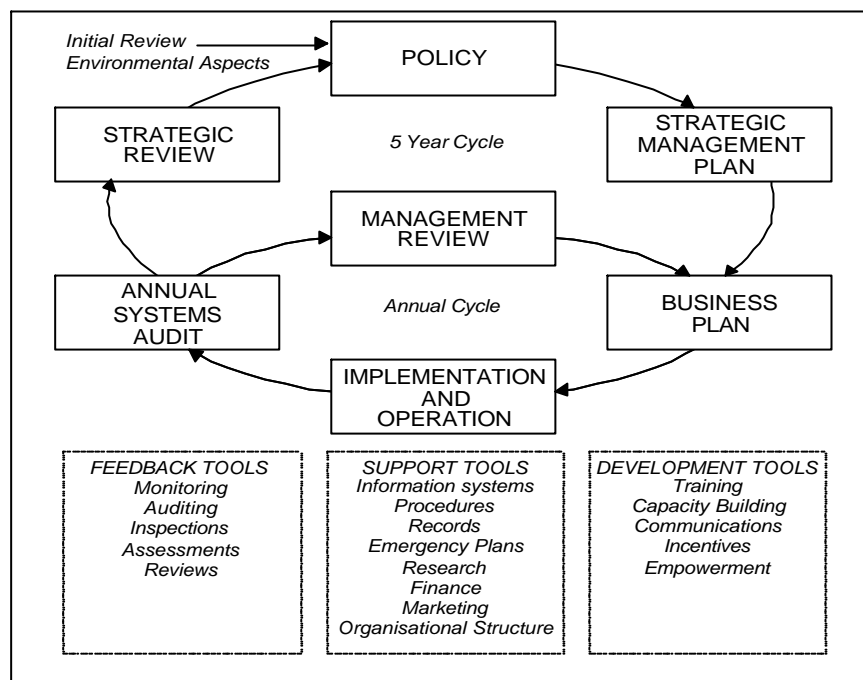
Initial Review
Environmental Aspects

POLICY

STRATEGIC REVIEW

5 Year Cycle

STRATEGIC MANAGEMENT PLAN

MANAGEMENT REVIEW

ANNUAL SYSTEMS AUDIT

Annual Cycle

BUSINESS PLAN

IMPLEMENTATION AND OPERATION

FEEDBACK TOOLS
Monitoring
Auditing
Inspections
Assessments
Reviews

SUPPORT TOOLS
Information systems
Procedures
Records
Emergency Plans
Research
Finance
Marketing
Organisational Structure

DEVELOPMENT TOOLS
Training
Capacity Building
Communications
Incentives
Empowerment